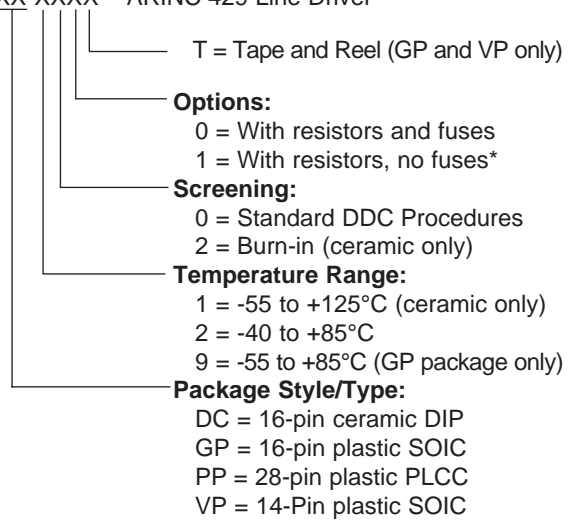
XX-XXXX — ARINC 429 Line Driver

T = Tape and Reel (GP and VP only)

**Options:**
0 = With resistors and fuses
1 = With resistors, no fuses*

**Screening:**
0 = Standard DDC Procedures
2 = Burn-in (ceramic only)

**Temperature Range:**
1 = -55 to +125°C (ceramic only)
2 = -40 to +85°C
9 = -55 to +85°C (GP package only)

**Package Style/Type:**
DC = 16-pin ceramic DIP
GP = 16-pin plastic SOIC
PP = 28-pin plastic PLCC
VP = 14-Pin plastic SOIC